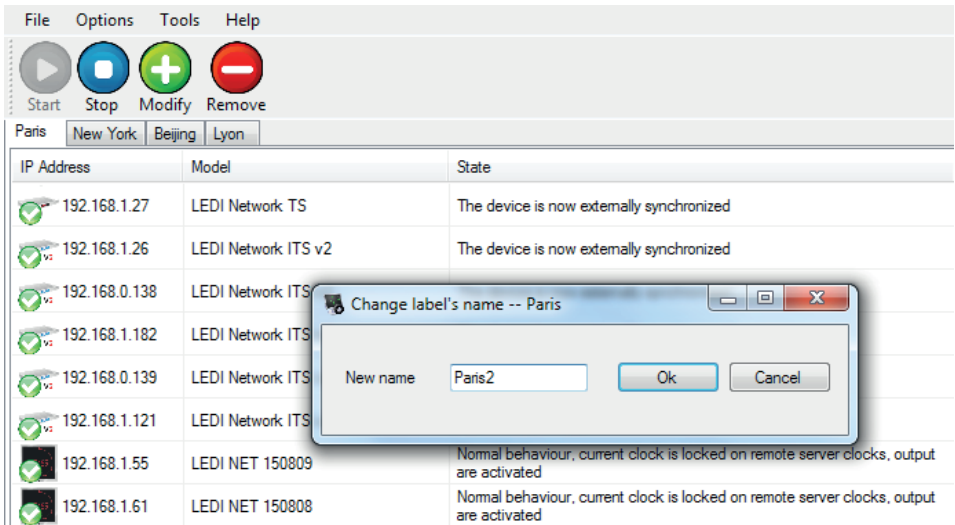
File Options Tools Help

Start Stop Modify Remove

Paris New York Beijing Lyon

| IP Address | Model | State |
|---|---|---|
| 192.168.1.27 | LEDI Network TS | The device is now externally synchronized |
| 192.168.1.26 | LEDI Network ITS v2 | The device is now externally synchronized |
| 192.168.0.138 | LEDI Network ITS | |
| 192.168.1.182 | LEDI Network ITS | |
| 192.168.0.139 | LEDI Network ITS | |
| 192.168.1.121 | LEDI Network ITS | |
| 192.168.1.55 | LEDI NET 150809 | Normal behaviour, current clock is locked on remote server clocks, output are activated |
| 192.168.1.61 | LEDI NET 150808 | Normal behaviour, current clock is locked on remote server clocks, output are activated |

Change label's name -- Paris

New name Paris2 Ok Cancel